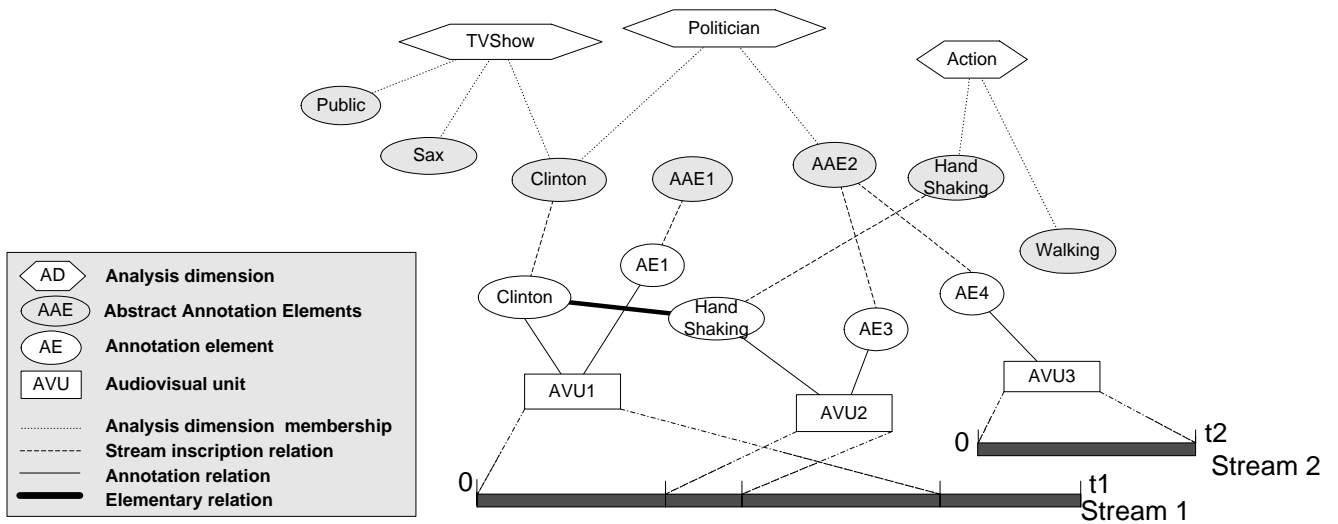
TVShow

Politician

Action

Public

Sax

Clinton

AAE1

AAE2

Hand Shaking

Walking

AE1

Clinton

Hand Shaking

AE3

AE4

AVU1

AVU2

AVU3

0

t1

Stream 1

0

t2

Stream 2

AD Analysis dimension

AAE Abstract Annotation Elements

AE Annotation element

AVU Audiovisual unit

Analysis dimension membership

Stream inscription relation

Annotation relation

Elementary relation